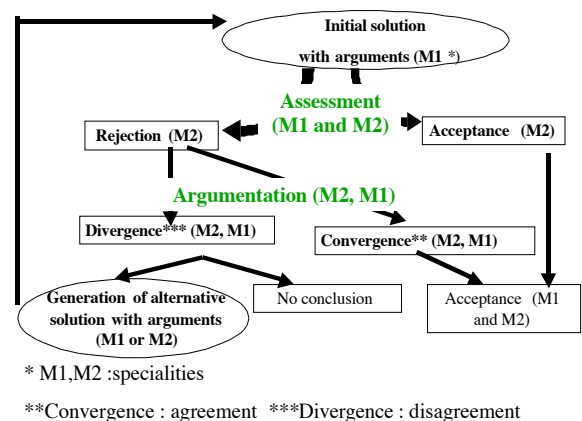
Initial solution

with arguments (M1 *)

Assessment
(M1 and M2)

Rejection (M2)

Acceptance (M2)

Argumentation (M2, M1)

Divergence*** (M2, M1)

Convergence** (M2, M1)

Generation of alternative solution with arguments (M1 or M2)

No conclusion

Acceptance (M1 and M2)

* M1,M2 :specialities

**Convergence : agreement ***Divergence : disagreement